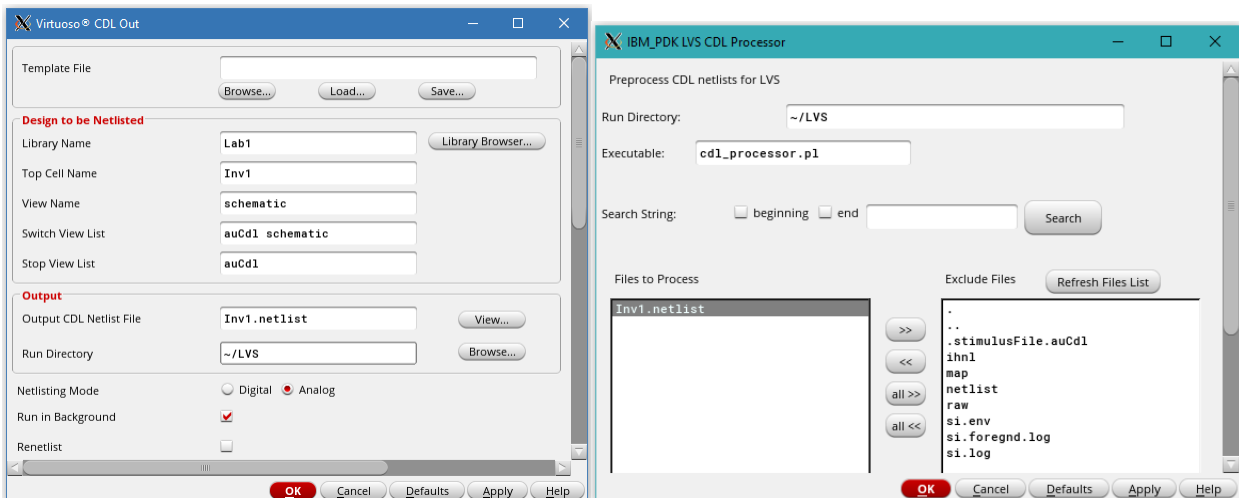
Virtuoso® CDL Out

Template File

Browse... Load... Save...

Design to be Netlisted

Library Name Lab1 Library Browser...

Top Cell Name Inv1

View Name schematic

Switch View List auCdl schematic

Stop View List auCdl

Output

Output CDL Netlist File Inv1.netlist View...

Run Directory ~/LVS Browse...

Netlisting Mode Digital Analog

Run in Background

Renetlist

OK Cancel Defaults Apply Help

IBM_PDK LVS CDL Processor

Preprocess CDL netlists for LVS

Run Directory: ~/LVS

Executable: cdl_processor.pl

Search String: beginning end Search

Files to Process

Inv1.netlist

>>
<<
all >>
all <<

Exclude Files Refresh Files List

.
..
.stimulusFile.auCdl
ihnl
map
netlist
raw
si.env
si.foregnd.log
si.log

OK Cancel Defaults Apply Help